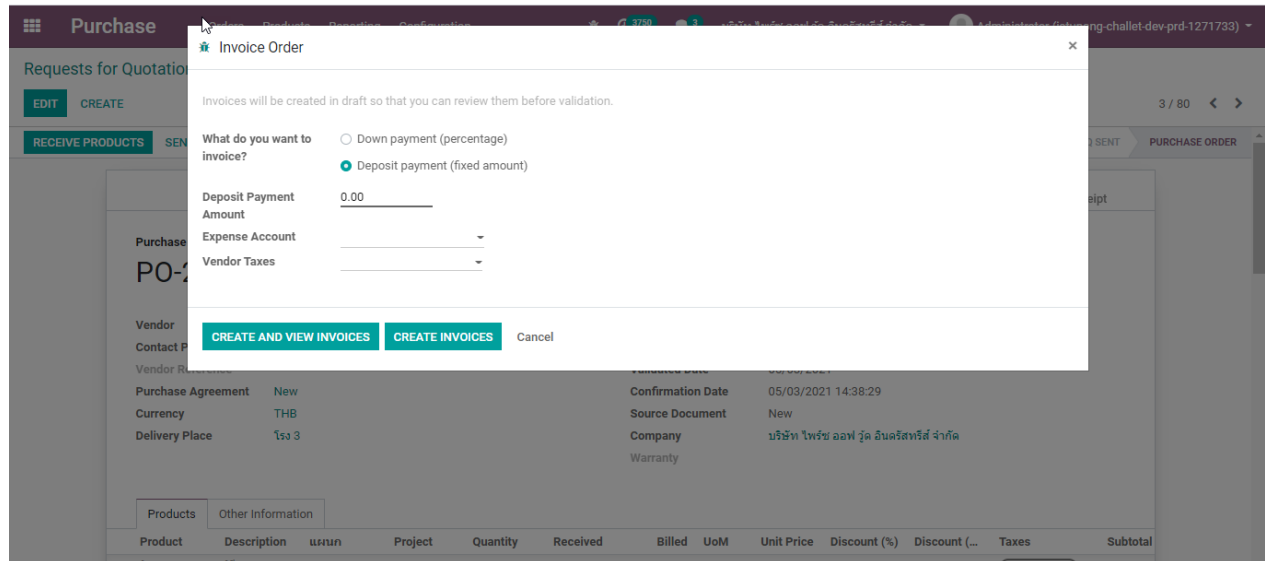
Purchase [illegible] 3750 3 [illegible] Administrator ([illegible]ng-challet-dev-prd-1271733)

Requests for Quotatio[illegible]

EDIT CREATE

3 / 80

RECEIVE PRODUCTS SEN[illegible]

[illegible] SENT PURCHASE ORDER

Invoice Order ×

Invoices will be created in draft so that you can review them before validation.

What do you want to invoice?
Down payment (percentage)
Deposit payment (fixed amount)

Deposit Payment Amount 0.00

Expense Account

Vendor Taxes

CREATE AND VIEW INVOICES CREATE INVOICES Cancel

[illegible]eipt

Purchase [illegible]

PO-2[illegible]

Vendor
Contact P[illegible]
Vendor Reference
Purchase Agreement New
Currency THB
Delivery Place โรง 3

Validated Date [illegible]
Confirmation Date 05/03/2021 14:38:29
Source Document New
Company บริษัท ไพร์ซ ออฟ วู้ด อินดรัสทรีส์ จำกัด
Warranty

Products Other Information

| Product | Description | แผนก | Project | Quantity | Received | Billed | UoM | Unit Price | Discount (%) | Discount (... | Taxes | Subtotal |
|---|---|---|---|---|---|---|---|---|---|---|---|---|